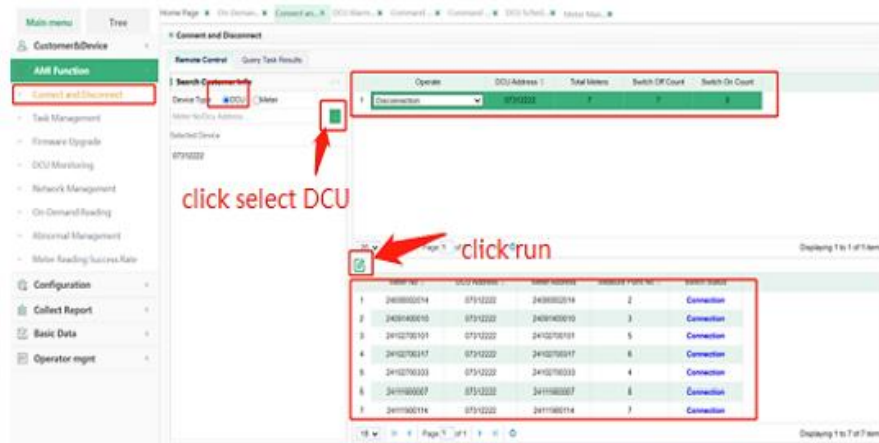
Main menu Tree

Customer&Device

AMI Function

Connect and Disconnect

Task Management

Firmware Upgrade

DCU Monitoring

Network Management

On Demand Reading

Abnormal Management

Meter Reading Success Rate

Configuration

Collect Report

Basic Data

Operator mgmt

Home Page | On Deman... | Connect an... | DCU Alarm... | Command ... | Command ... | DCU Schedu... | Meter Main...

Connect and Disconnect

Remote Control | Query Task Results

Search Customer Info

Device Type: DCU Meter

Meter No/Dcu Address

Selected Device

07312222

| | Operate | DCU Address | Total Meters | Switch Off Count | Switch On Count |
|---|---|---|---|---|---|
| 1 | Disconnection | 07312222 | 7 | 7 | 0 |

click select DCU

click run

Page 1 of 1

Displaying 1 to 1 of 1 item

| | Meter No | DCU Address | Meter Address | Measure Point No | Switch Status |
|---|---|---|---|---|---|
| 1 | 24000002014 | 07312222 | 24000002014 | 2 | Connection |
| 2 | 24091400010 | 07312222 | 24091400010 | 3 | Connection |
| 3 | 24102700101 | 07312222 | 24102700101 | 5 | Connection |
| 4 | 24102700317 | 07312222 | 24102700317 | 6 | Connection |
| 5 | 24102700333 | 07312222 | 24102700333 | 4 | Connection |
| 6 | 24111900007 | 07312222 | 24111900007 | 8 | Connection |
| 7 | 24111900114 | 07312222 | 24111900114 | 7 | Connection |

15 Page 1 of 1

Displaying 1 to 7 of 7 item